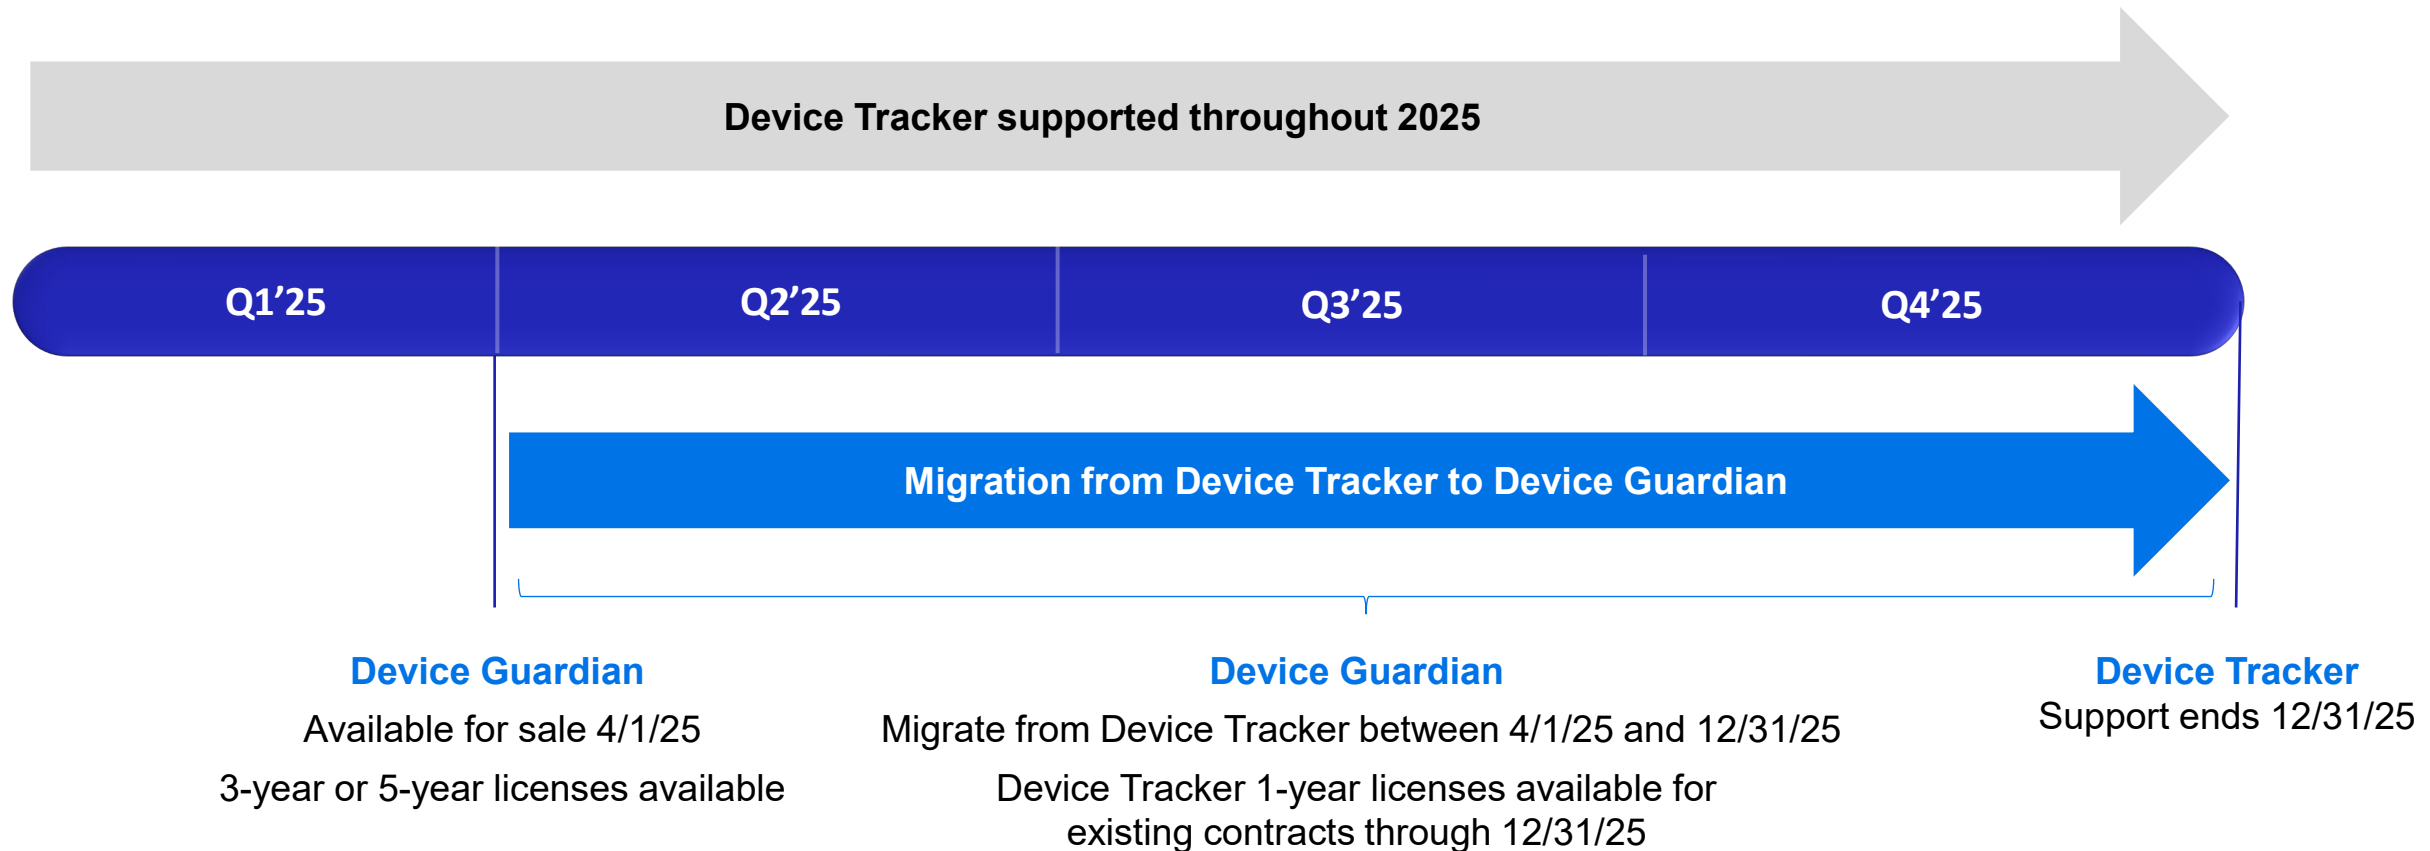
Device Tracker supported throughout 2025

Q1’25

Q2’25

Q3’25

Q4’25

Migration from Device Tracker to Device Guardian

Device Guardian

Available for sale 4/1/25

3-year or 5-year licenses available

Device Guardian

Migrate from Device Tracker between 4/1/25 and 12/31/25

Device Tracker 1-year licenses available for existing contracts through 12/31/25

Device Tracker

Support ends 12/31/25